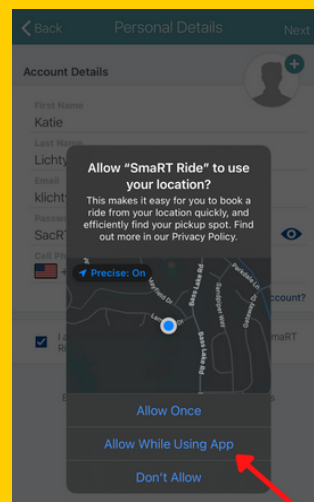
Back
Personal Details
Next

Account Details

First Name
Katie
Last Name
Lichty
Email
klichty
Password
SacRT
Cell Phone

Account?

I
Ri
SmaRT

Allow "SmaRT Ride" to use your location?

This makes it easy for you to book a ride from your location quickly, and efficiently find your pickup spot. Find out more in our Privacy Policy.

Precise: On

Mayfield Dr
Lancaster
Bass Lake Rd
Sandpiper Way
Parkdale Dr
Gateway Dr
Bass Lake Rd

Allow Once
Allow While Using App
Don't Allow